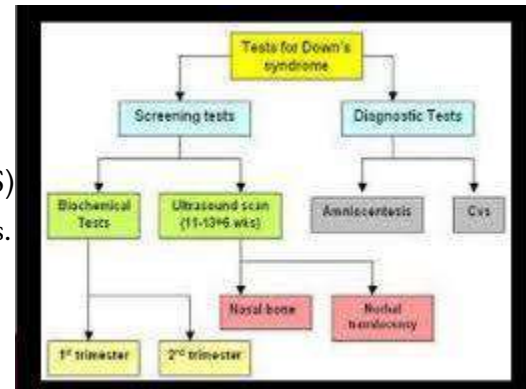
Tests for Down's syndrome

Screening tests

Diagnostic Tests

Biochemical Tests

Ultrasound scan (11-13+6 wks)

Amniocentesis

Cvs

Nasal bone

Nuchal translucency

1st trimester

2nd trimester

6)

s.